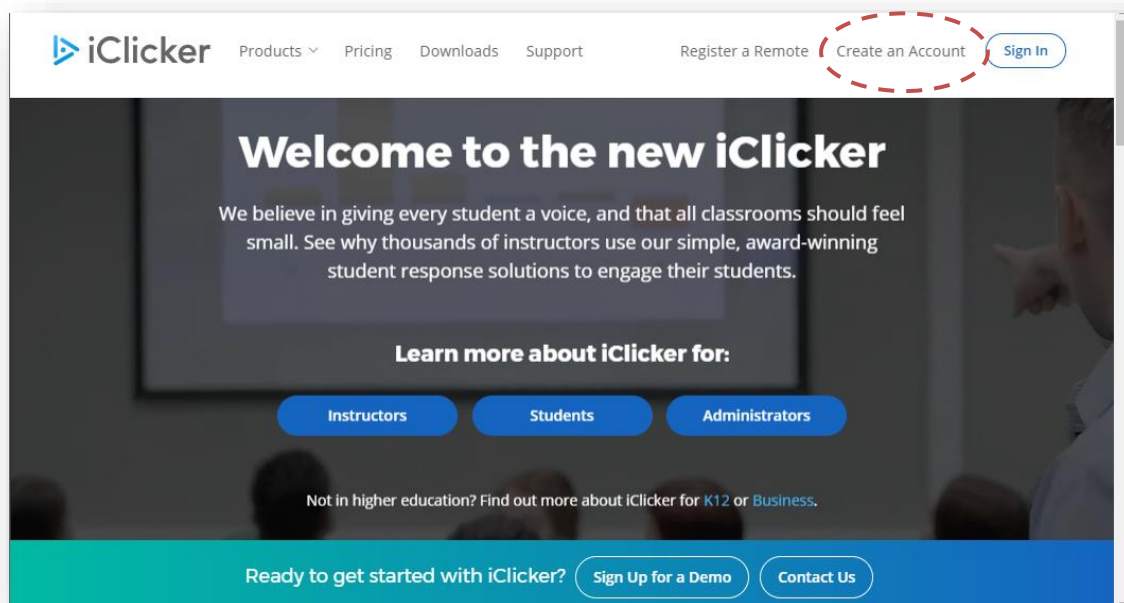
iClicker Products Pricing Downloads Support Register a Remote Create an Account Sign In

Welcome to the new iClicker

We believe in giving every student a voice, and that all classrooms should feel small. See why thousands of instructors use our simple, award-winning student response solutions to engage their students.

Learn more about iClicker for:

Instructors Students Administrators

Not in higher education? Find out more about iClicker for K12 or Business.

Ready to get started with iClicker? Sign Up for a Demo Contact Us